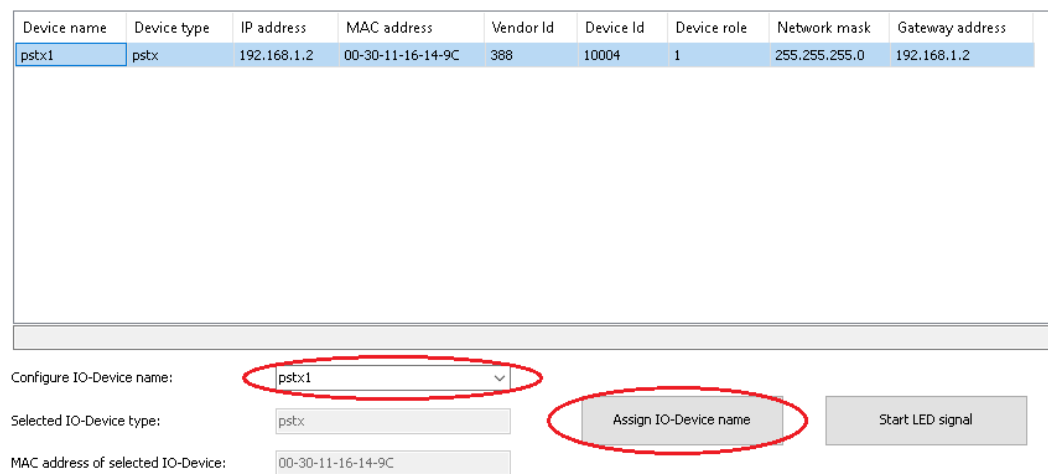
| Device name | Device type | IP address | MAC address | Vendor Id | Device Id | Device role | Network mask | Gateway address |
|---|---|---|---|---|---|---|---|---|
| pstx1 | pstx | 192.168.1.2 | 00-30-11-16-14-9C | 388 | 10004 | 1 | 255.255.255.0 | 192.168.1.2 |

Configure IO-Device name: pstx1

Selected IO-Device type: pstx

MAC address of selected IO-Device: 00-30-11-16-14-9C

Assign IO-Device name

Start LED signal